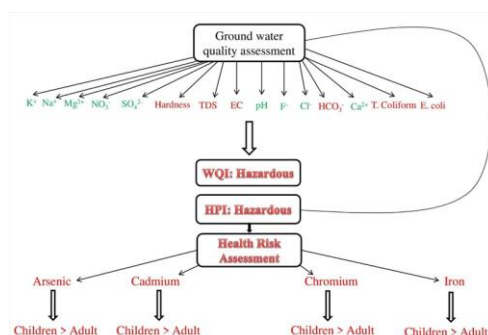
Ground water quality assessment

$K^+$ $Na^+$ $Mg^{2+}$ $NO_3^-$ $SO_4^{2-}$ Hardness TDS EC pH $F^-$ $Cl^-$ $HCO_3^-$ $Ca^{2+}$ T. Coliform E. coli

WQI: Hazardous

HPI: Hazardous

Health Risk Assessment

Arsenic Cadmium Chromium Iron

Children > Adult Children > Adult Children > Adult Children > Adult